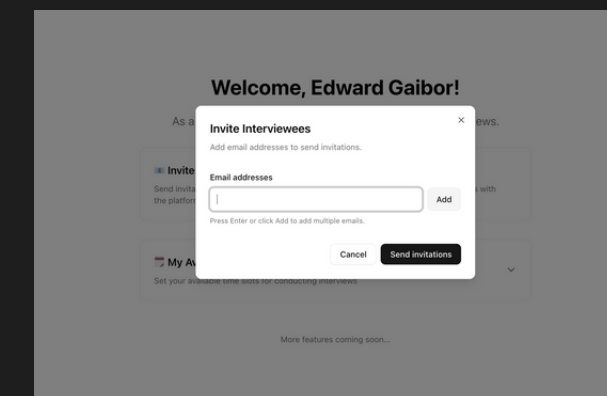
Welcome, Edward Gaibor!

As a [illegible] ews.

Invite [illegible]

Send invita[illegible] with the platfor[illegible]

My Av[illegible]

Set your available time slots for conducting interviews

More features coming soon...

Invite Interviewees

×

Add email addresses to send invitations.

Email addresses

Add

Press Enter or click Add to add multiple emails.

Cancel

Send invitations